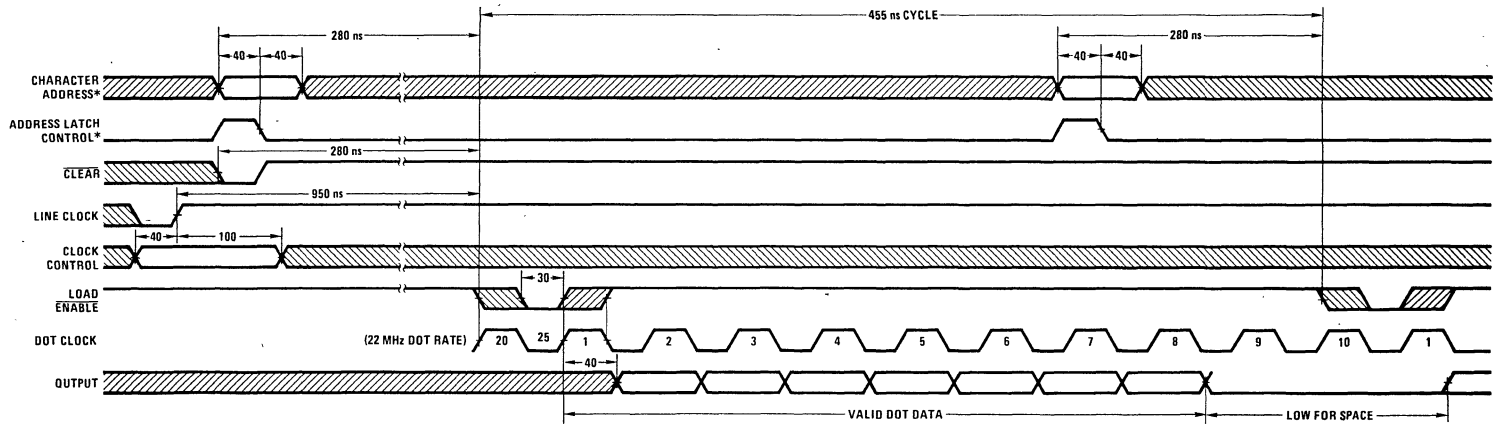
280 ns
455 ns CYCLE
280 ns
40
40
40
40
CHARACTER ADDRESS*
ADDRESS LATCH CONTROL*
280 ns
$\overline{\text{CLEAR}}$
950 ns
LINE CLOCK
40
100
CLOCK CONTROL
30
$\overline{\text{LOAD}}$
$\overline{\text{ENABLE}}$
DOT CLOCK
(22 MHz DOT RATE)
20
25
1
2
3
4
5
6
7
8
9
10
1
40
OUTPUT
VALID DOT DATA
LOW FOR SPACE